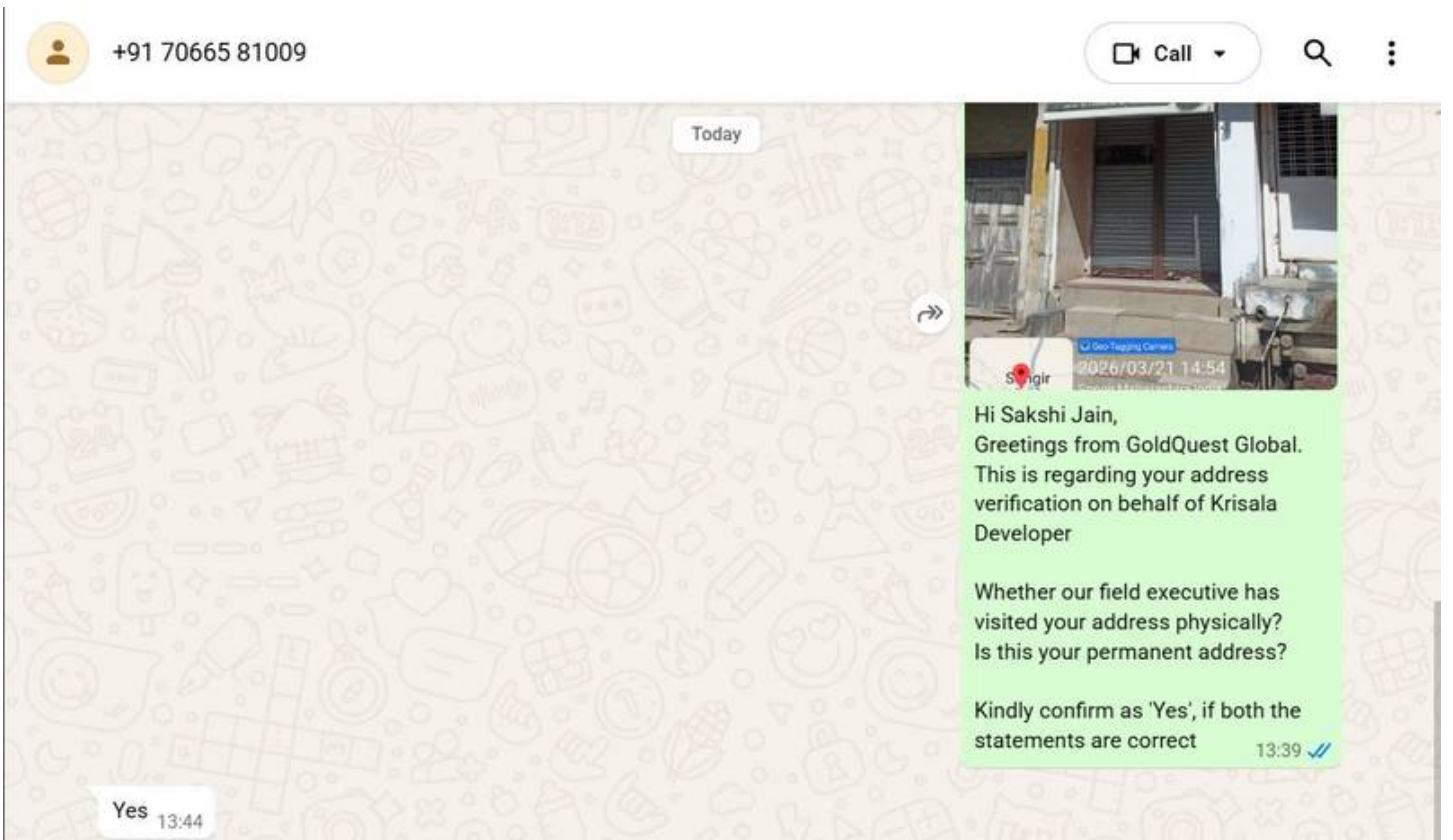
+91 70665 81009

Call

Today

Geo-Tagging Camera
S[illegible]gir 2026/03/21 14:54
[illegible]

Hi Sakshi Jain,
Greetings from GoldQuest Global.
This is regarding your address verification on behalf of Krisala Developer

Whether our field executive has visited your address physically?
Is this your permanent address?

Kindly confirm as 'Yes', if both the statements are correct 13:39

Yes 13:44